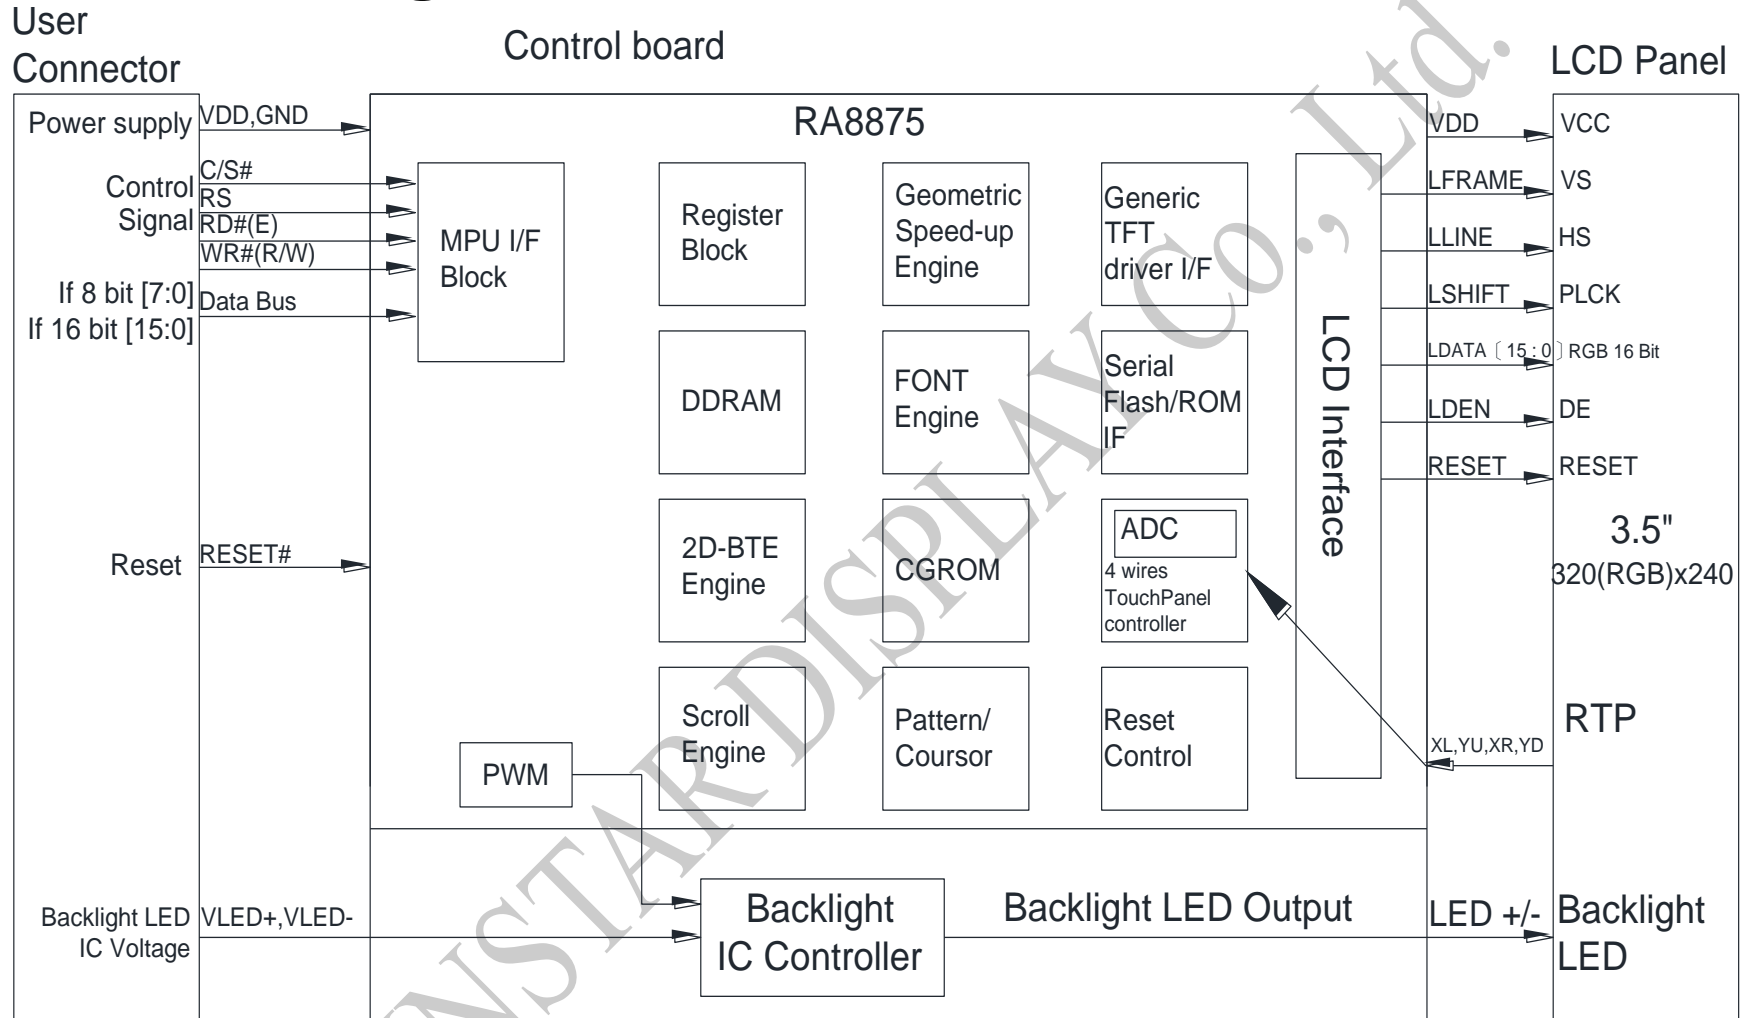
User Connector

Control board

LCD Panel

Power supply
VDD,GND

RA8875

VDD
VCC

Control Signal
C/S#
RS
RD#(E)
WR#(R/W)

MPU I/F Block

Register Block

Geometric Speed-up Engine

Generic TFT driver I/F

LFRAME
VS

LLINE
HS

LSHIFT
PLCK

If 8 bit [7:0]
If 16 bit [15:0]
Data Bus

LDATA〔15：0〕RGB 16 Bit

DDRAM

FONT Engine

Serial Flash/ROM IF

LCD Interface

LDEN
DE

RESET
RESET

Reset
RESET#

2D-BTE Engine

CGROM

ADC
4 wires TouchPanel controller

3.5"
320(RGB)x240

Scroll Engine

Pattern/ Coursor

Reset Control

RTP
XL,YU,XR,YD

PWM

Backlight LED IC Voltage
VLED+,VLED-

Backlight IC Controller

Backlight LED Output

LED +/-
Backlight LED

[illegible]STAR DISPLAY Co., Ltd.